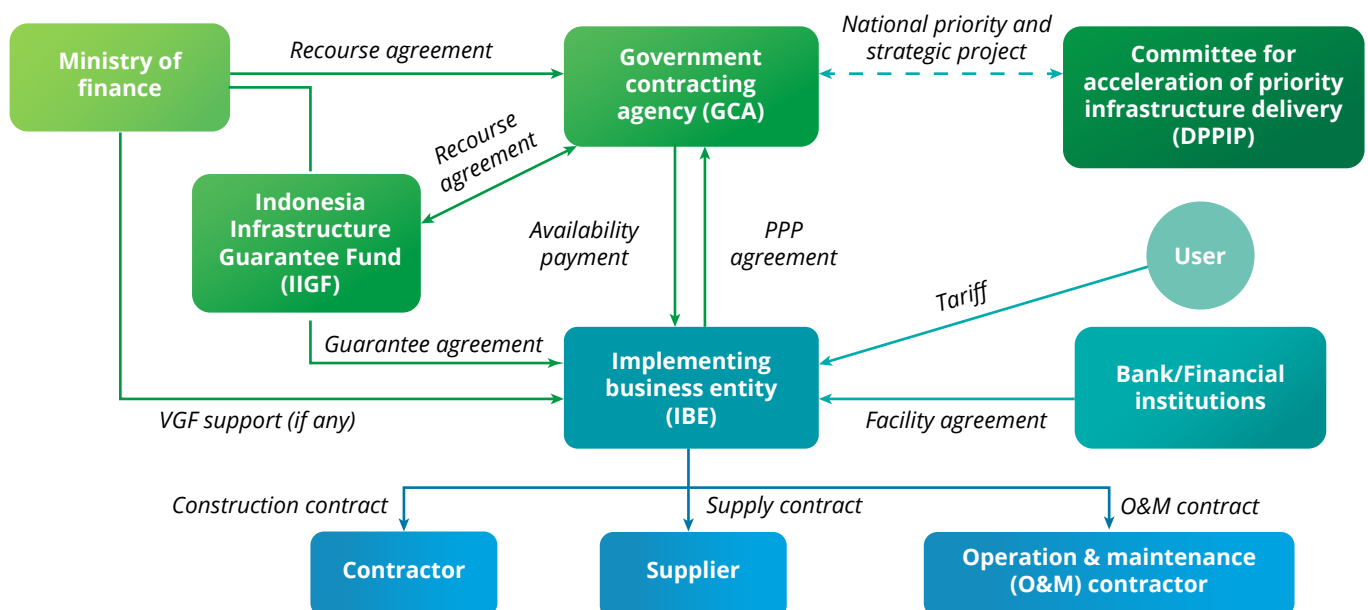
Ministry of finance

Recourse agreement

Government contracting agency (GCA)

National priority and strategic project

Committee for acceleration of priority infrastructure delivery (DPPIP)

Recourse agreement

Indonesia Infrastructure Guarantee Fund (IIGF)

Availability payment

PPP agreement

User

Tariff

Guarantee agreement

Implementing business entity (IBE)

Bank/Financial institutions

VGF support (if any)

Facility agreement

Construction contract

Supply contract

O&M contract

Contractor

Supplier

Operation & maintenance (O&M) contractor